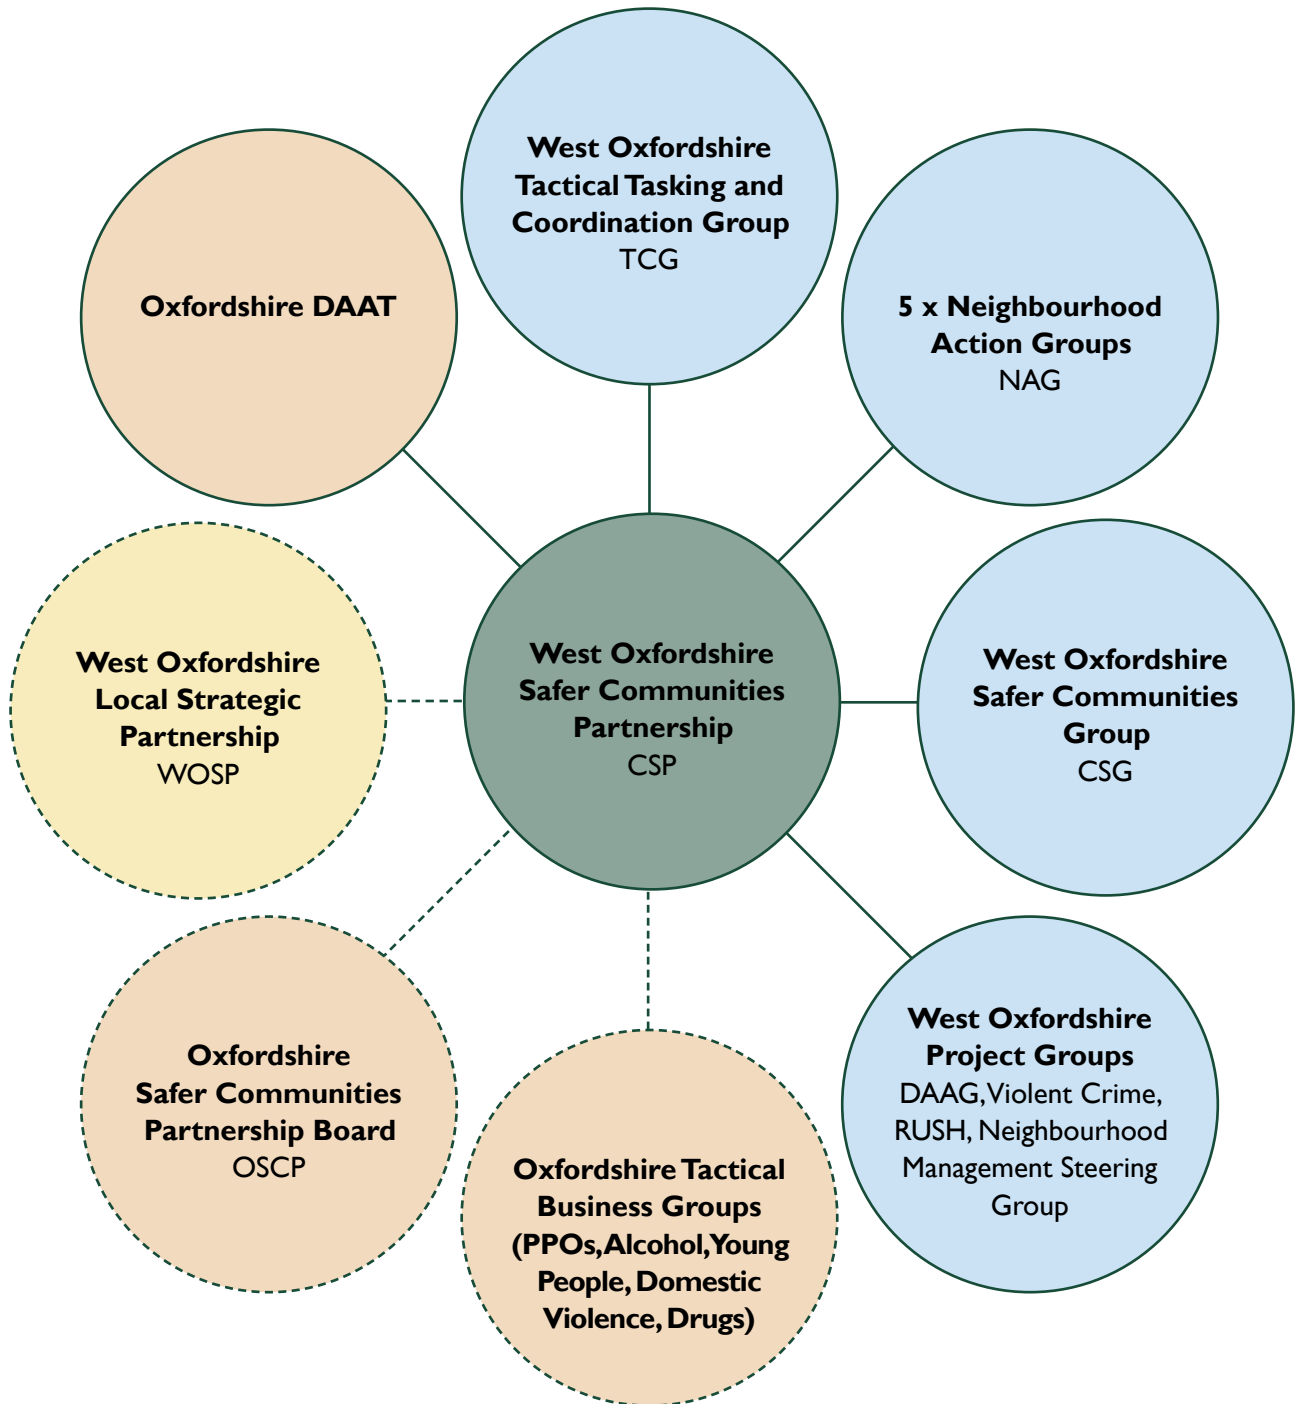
West Oxfordshire Tactical Tasking and Coordination Group
TCG

Oxfordshire DAAT

5 x Neighbourhood Action Groups
NAG

West Oxfordshire Local Strategic Partnership
WOSP

West Oxfordshire Safer Communities Partnership
CSP

West Oxfordshire Safer Communities Group
CSG

Oxfordshire Safer Communities Partnership Board
OSCP

Oxfordshire Tactical Business Groups (PPOs, Alcohol, Young People, Domestic Violence, Drugs)

West Oxfordshire Project Groups
DAAG, Violent Crime, RUSH, Neighbourhood Management Steering Group